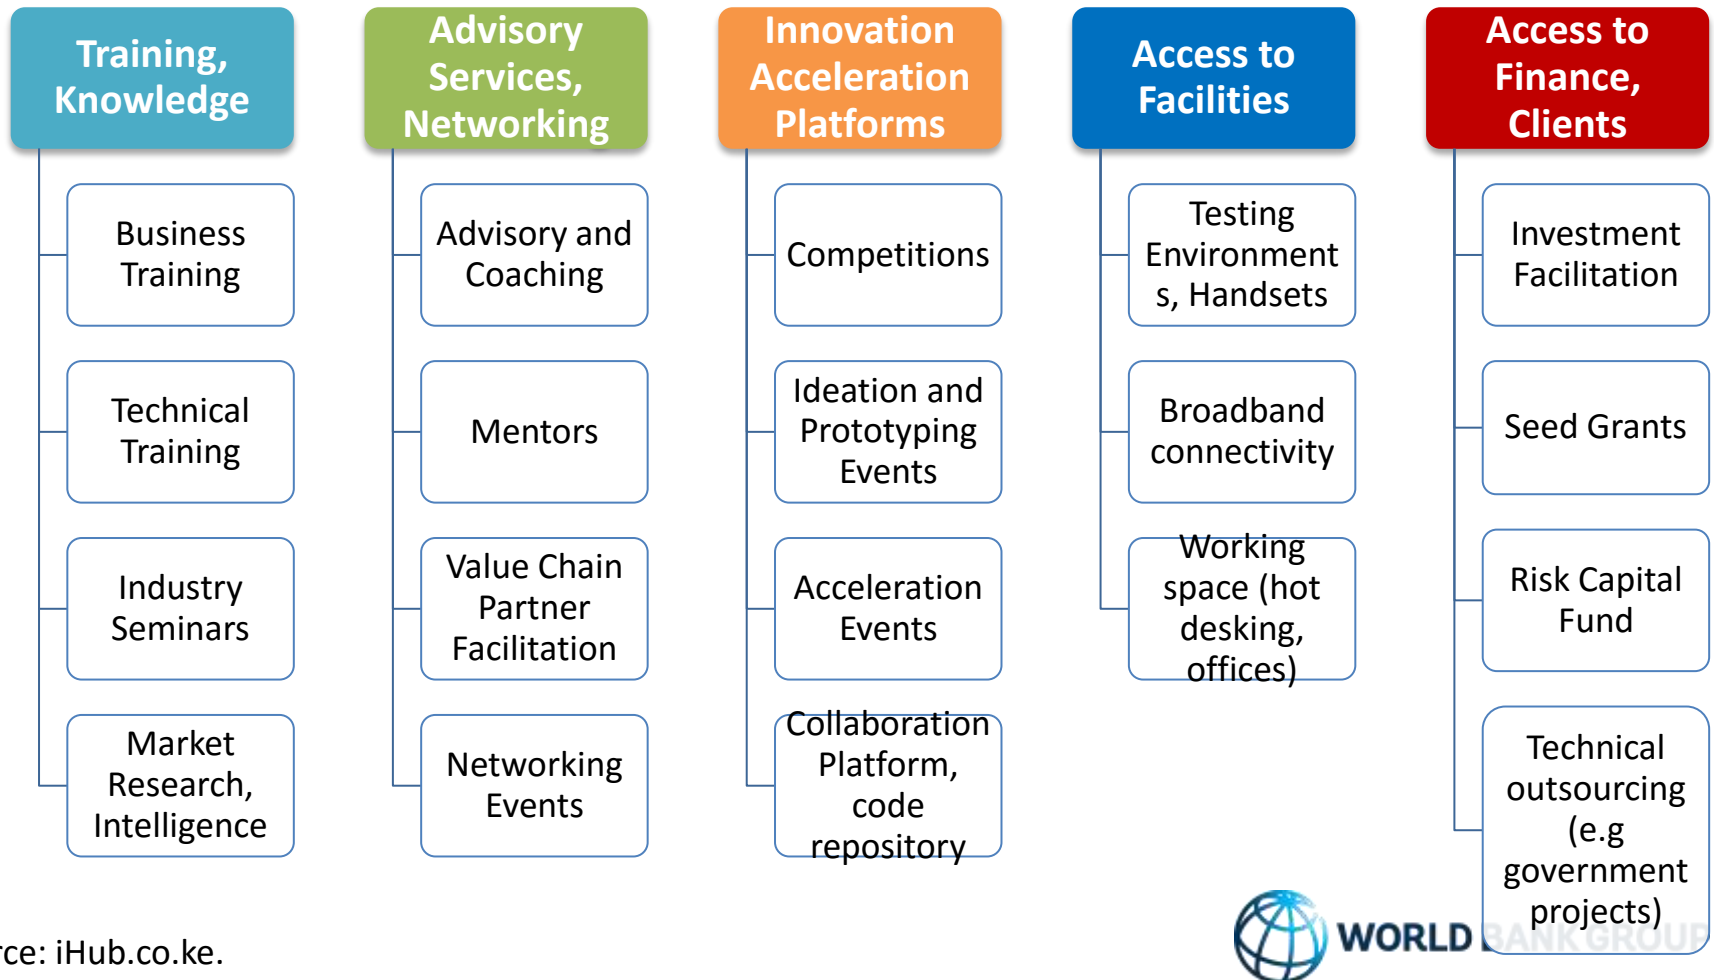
Training, Knowledge

Business Training

Technical Training

Industry Seminars

Market Research, Intelligence

Advisory Services, Networking

Advisory and Coaching

Mentors

Value Chain Partner Facilitation

Networking Events

Innovation Acceleration Platforms

Competitions

Ideation and Prototyping Events

Acceleration Events

Collaboration Platform, code repository

Access to Facilities

Testing Environment s, Handsets

Broadband connectivity

Working space (hot desking, offices)

Access to Finance, Clients

Investment Facilitation

Seed Grants

Risk Capital Fund

Technical outsourcing (e.g government projects)

rce: iHub.co.ke.

WORLD BANK GROUP